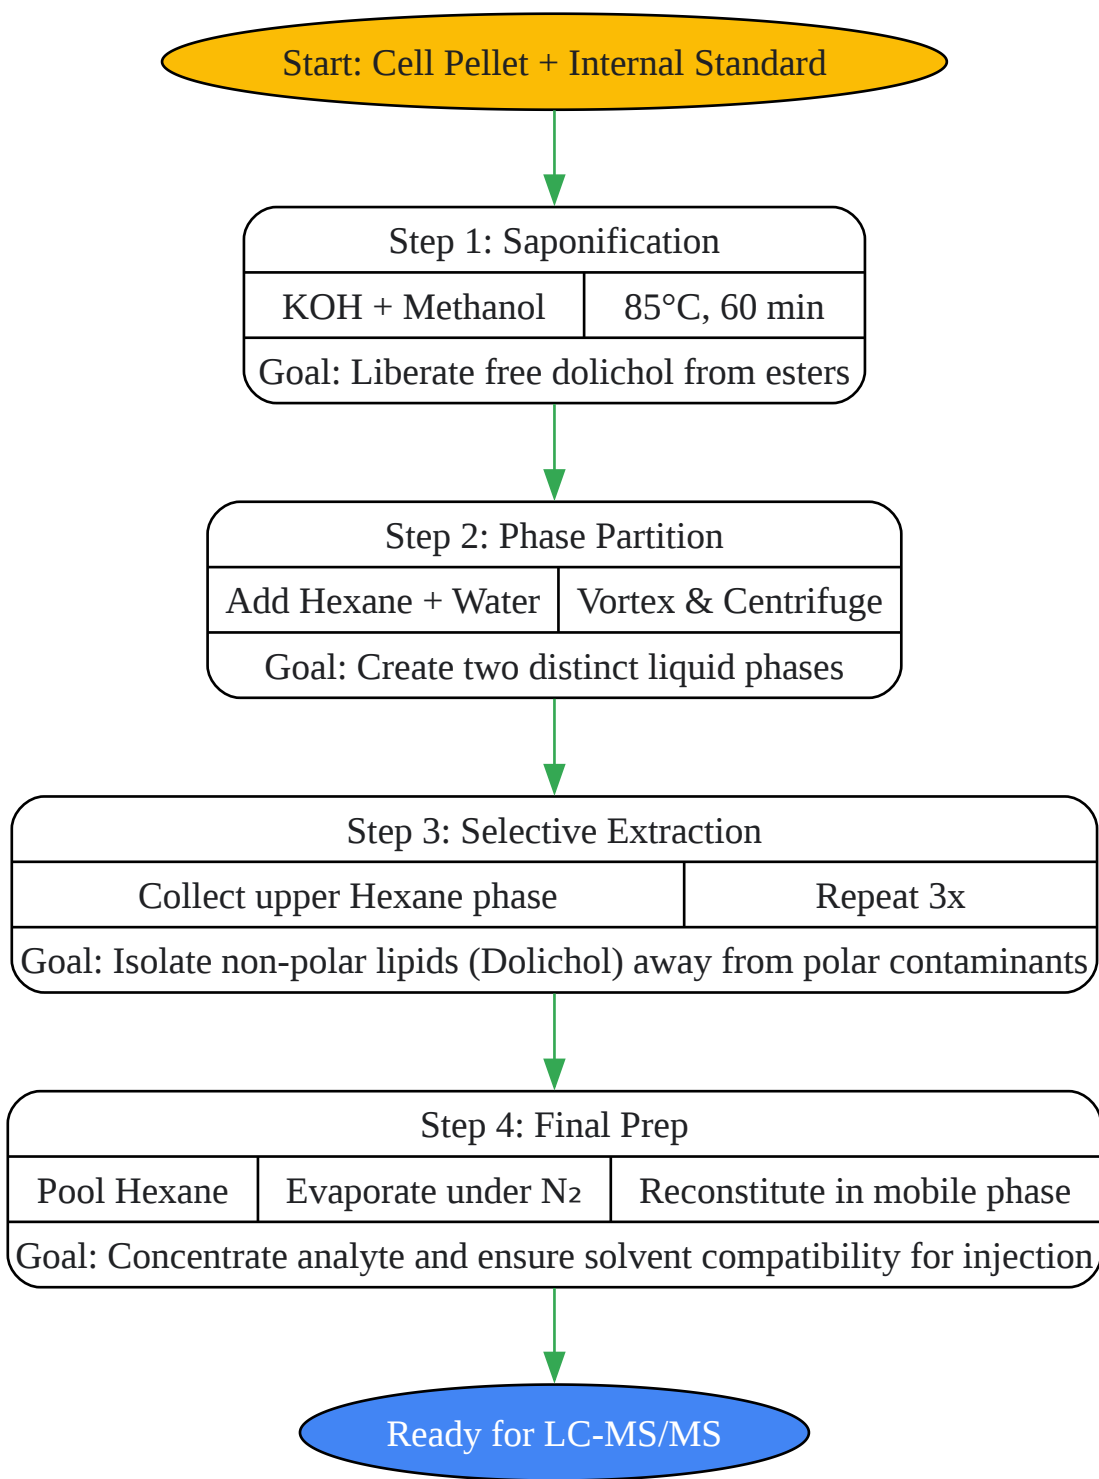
Start: Cell Pellet + Internal Standard

Step 1: Saponification

KOH + Methanol

85°C, 60 min

Goal: Liberate free dolichol from esters

Step 2: Phase Partition

Add Hexane + Water

Vortex & Centrifuge

Goal: Create two distinct liquid phases

Step 3: Selective Extraction

Collect upper Hexane phase

Repeat 3x

Goal: Isolate non-polar lipids (Dolichol) away from polar contaminants

Step 4: Final Prep

Pool Hexane

Evaporate under $N_2$

Reconstitute in mobile phase

Goal: Concentrate analyte and ensure solvent compatibility for injection

Ready for LC-MS/MS